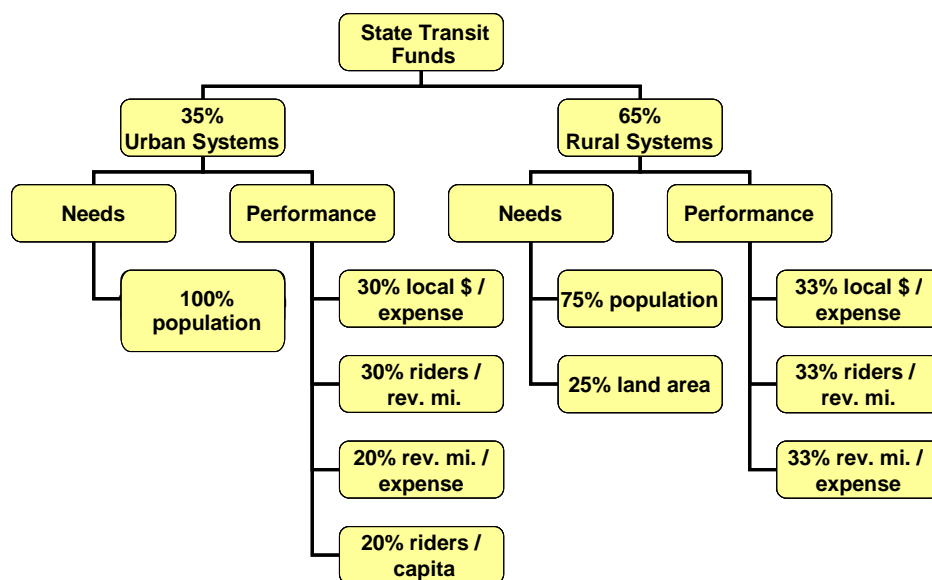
State Transit Funds

35% Urban Systems

65% Rural Systems

Needs

Performance

Needs

Performance

100% population

30% local $ / expense

30% riders / rev. mi.

20% rev. mi. / expense

20% riders / capita

75% population

25% land area

33% local $ / expense

33% riders / rev. mi.

33% rev. mi. / expense